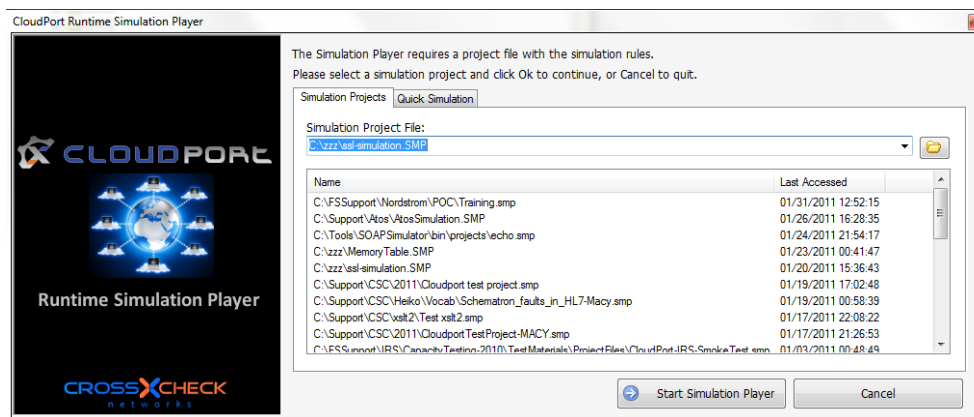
CloudPort Runtime Simulation Player

CLOUDPORT

Runtime Simulation Player

CROSS CHECK networks

The Simulation Player requires a project file with the simulation rules.
Please select a simulation project and click Ok to continue, or Cancel to quit.

Simulation Projects | Quick Simulation

Simulation Project File:

C:\zzz\ssl-simulation.SMP

| Name | Last Accessed |
|---|---|
| C:\FSSupport\Nordstrom\POC\Training.smp | 01/31/2011 12:52:15 |
| C:\Support\Atos\AtosSimulation.SMP | 01/26/2011 16:28:35 |
| C:\Tools\SOAPSimulator\bin\projects\echo.smp | 01/24/2011 21:54:17 |
| C:\zzz\MemoryTable.SMP | 01/23/2011 00:41:47 |
| C:\zzz\ssl-simulation.SMP | 01/20/2011 15:36:43 |
| C:\Support\CSC\2011\Cloudport test project.smp | 01/19/2011 17:02:48 |
| C:\Support\CSC\Heiko\Vocab\Schematron_faults_in_HL7-Macy.smp | 01/19/2011 00:58:39 |
| C:\Support\CSC\xslt2\Test xslt2.smp | 01/17/2011 22:08:22 |
| C:\Support\CSC\2011\CloudportTestProject-MACY.smp | 01/17/2011 21:26:53 |
| C:\FSSupport\IRS\CapacityTesting-2010\TestMaterials\ProjectFiles\CloudPort-IRS-SmokeTest.smp | 01/03/2011 00:48:49 |

Start Simulation Player

Cancel